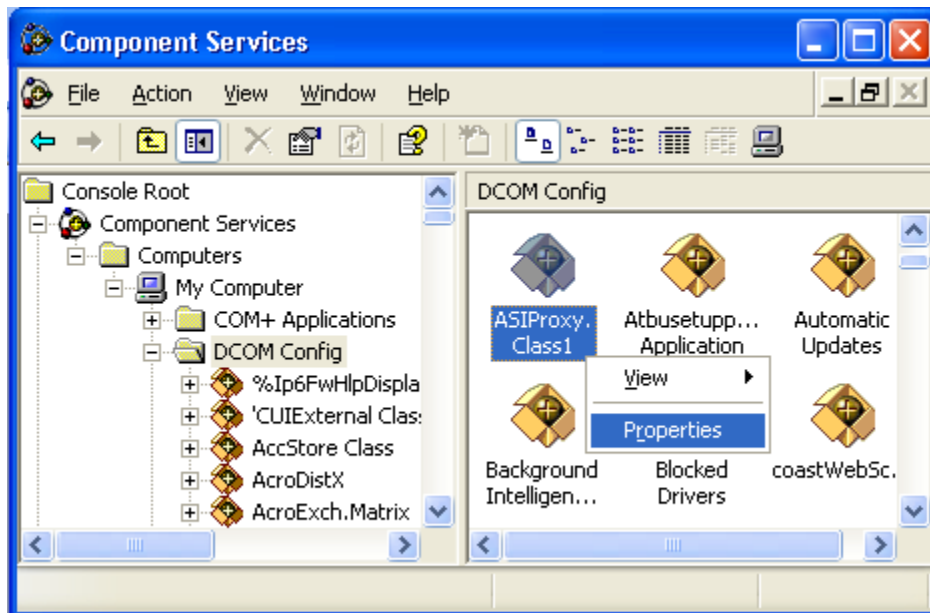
Component Services

File Action View Window Help

Console Root
Component Services
Computers
My Computer
COM+ Applications
DCOM Config
%Ip6FwHlpDispla
'CUIExternal Clas
AccStore Class
AcroDistX
AcroExch.Matrix

DCOM Config

ASIProxy.Class1
Atbusetupp... Application
Automatic Updates
View
Properties
Background Intelligen...
Blocked Drivers
coastWebSc.